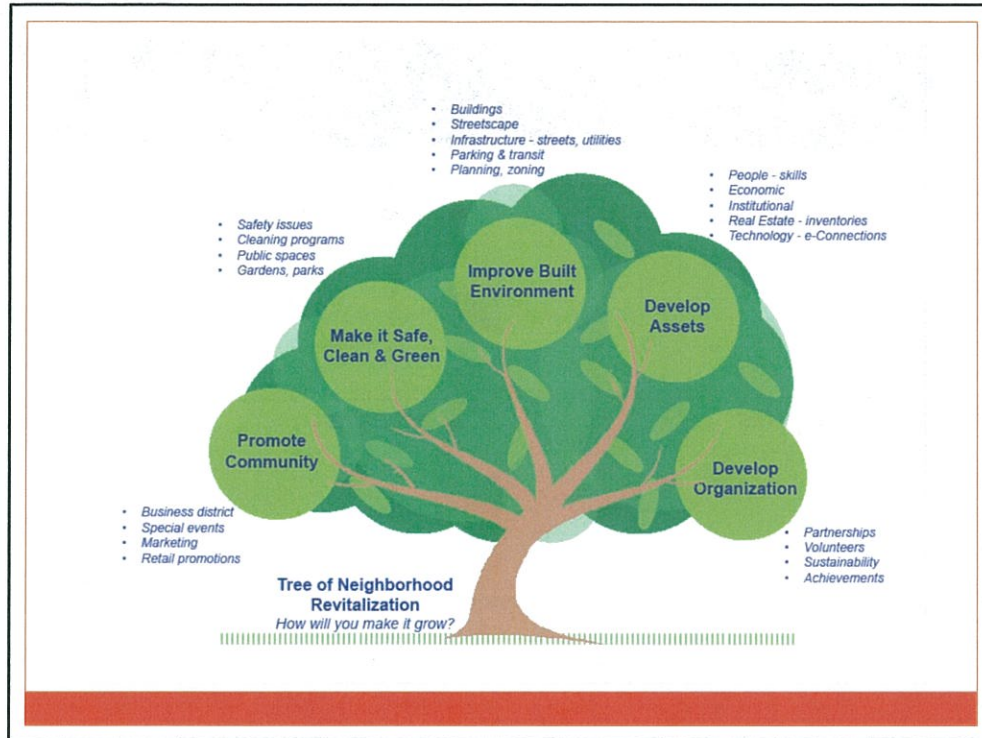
- Buildings
- Streetscape
- Infrastructure - streets, utilities
- Parking & transit
- Planning, zoning

- People - skills
- Economic
- Institutional
- Real Estate - inventories
- Technology - e-Connections

- Safety issues
- Cleaning programs
- Public spaces
- Gardens, parks

Improve Built Environment

Make it Safe, Clean & Green

Develop Assets

Promote Community

Develop Organization

- Business district
- Special events
- Marketing
- Retail promotions

- Partnerships
- Volunteers
- Sustainability
- Achievements

Tree of Neighborhood Revitalization
How will you make it grow?